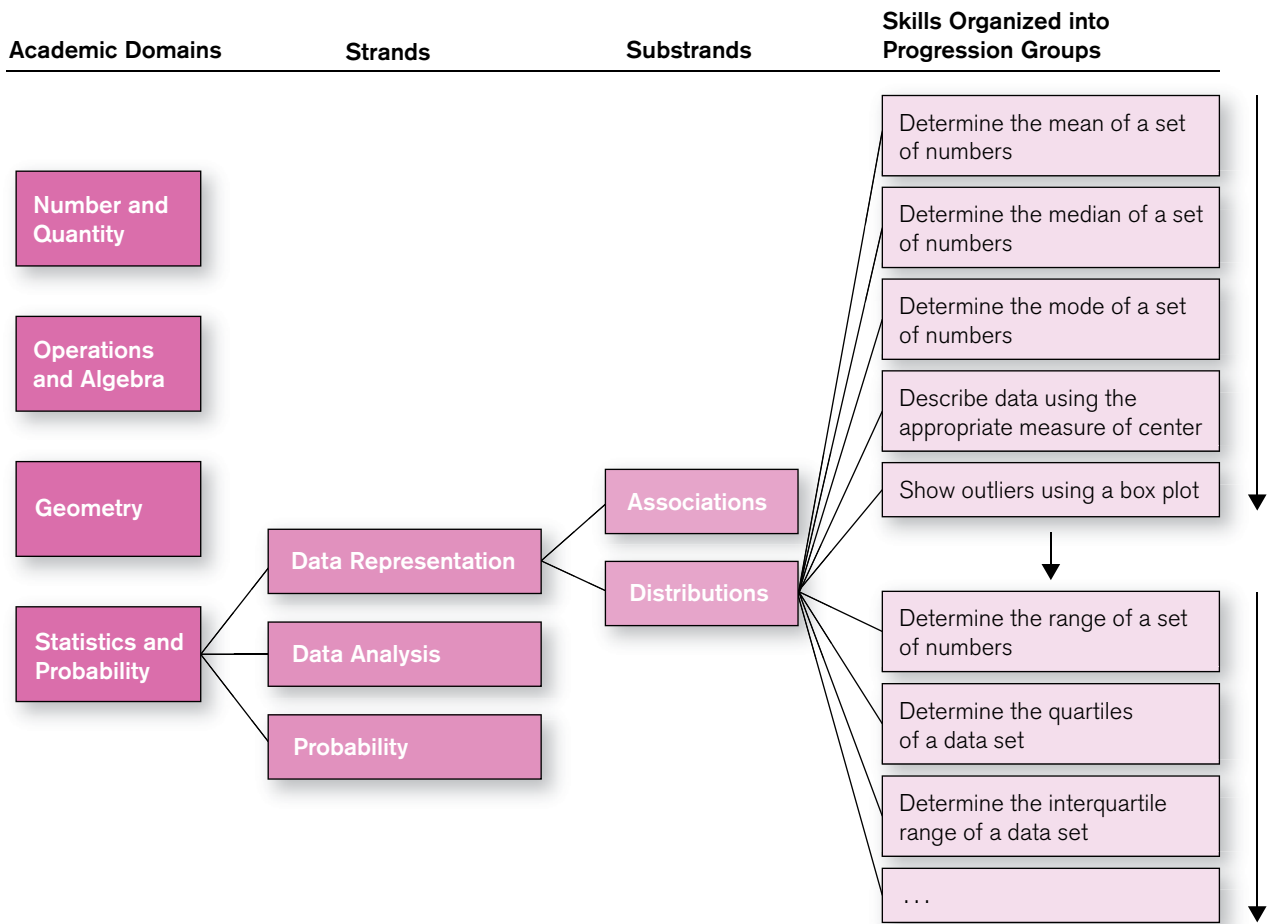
Academic Domains

Strands

Substrands

Skills Organized into Progression Groups

Number and Quantity

Operations and Algebra

Geometry

Statistics and Probability

Data Representation

Data Analysis

Probability

Associations

Distributions

Determine the mean of a set of numbers

Determine the median of a set of numbers

Determine the mode of a set of numbers

Describe data using the appropriate measure of center

Show outliers using a box plot

Determine the range of a set of numbers

Determine the quartiles of a data set

Determine the interquartile range of a data set

...